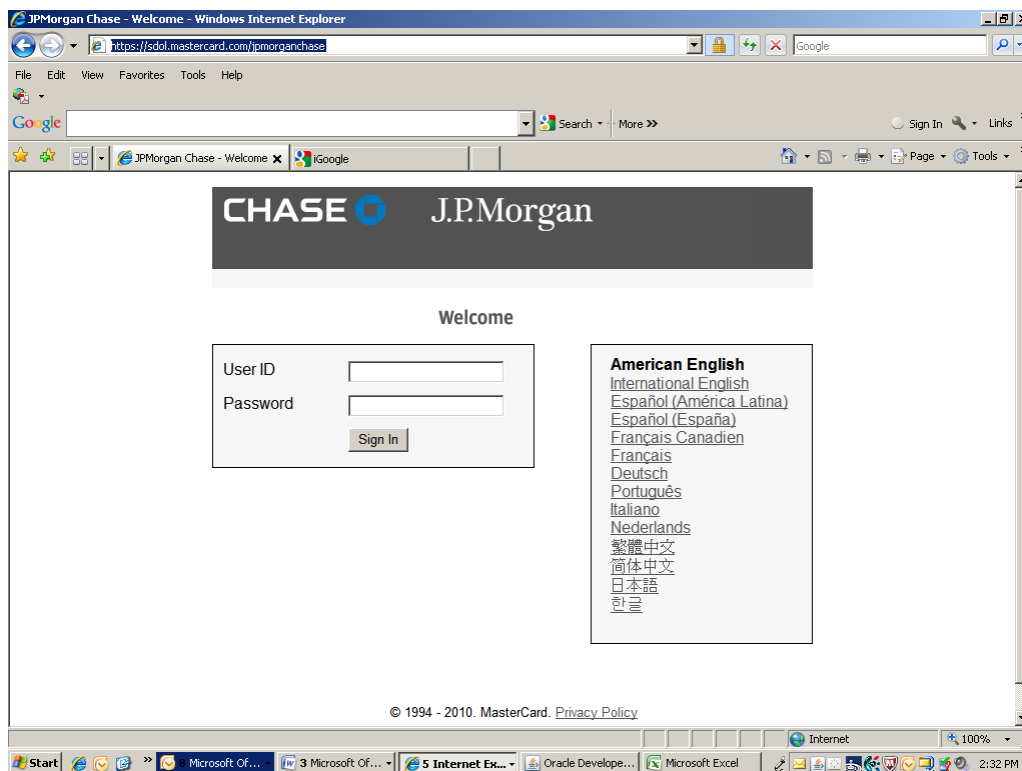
JPMorgan Chase - Welcome - Windows Internet Explorer

https://sdol.mastercard.com/jpmorganchase

Google

File Edit View Favorites Tools Help

Google

Search · More »

Sign In · Links

JPMorgan Chase - Welcome

iGoogle

Page · Tools ·

CHASE J.P.Morgan

Welcome

User ID

Password

Sign In

American English
International English
Español (América Latina)
Español (España)
Français Canadien
Français
Deutsch
Português
Italiano
Nederlands
繁體中文
简体中文
日本語
한글

© 1994 - 2010. MasterCard. Privacy Policy

Internet

100%

Start

Microsoft Of...

3 Microsoft Of...

5 Internet Ex...

Oracle Develope...

Microsoft Excel

2:32 PM